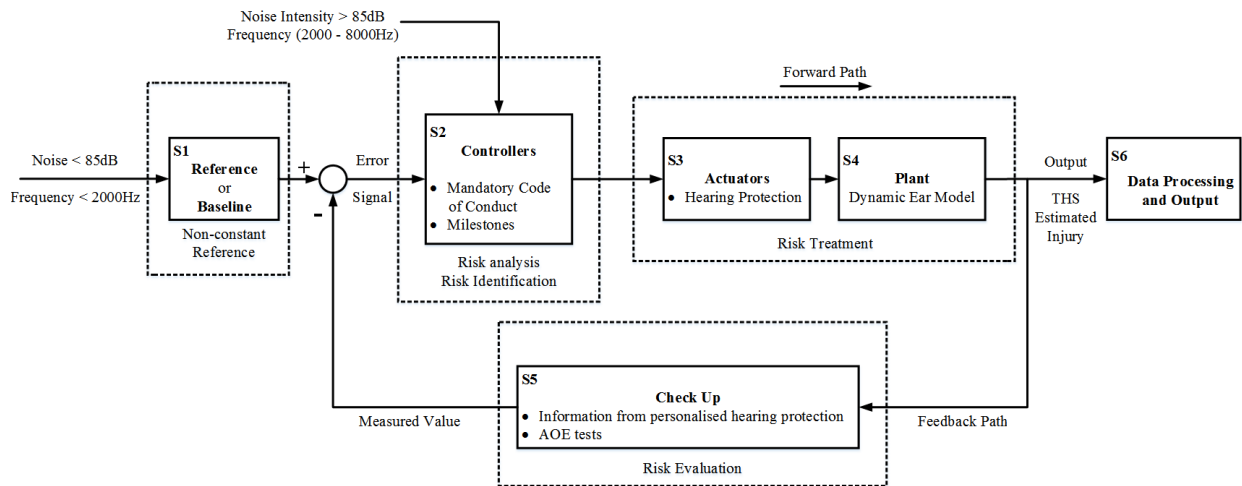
Noise Intensity > 85dB
Frequency (2000 - 8000Hz)

Forward Path

Noise < 85dB

Frequency < 2000Hz

S1
Reference
or
Baseline

Non-constant Reference

+

-

Error

Signal

S2
Controllers

- Mandatory Code of Conduct
- Milestones

Risk analysis
Risk Identification

S3
Actuators
- Hearing Protection

S4
Plant
Dynamic Ear Model

Risk Treatment

Output

THS Estimated Injury

S6
Data Processing and Output

S5
Check Up
- Information from personalised hearing protection
- AOE tests

Measured Value

Feedback Path

Risk Evaluation